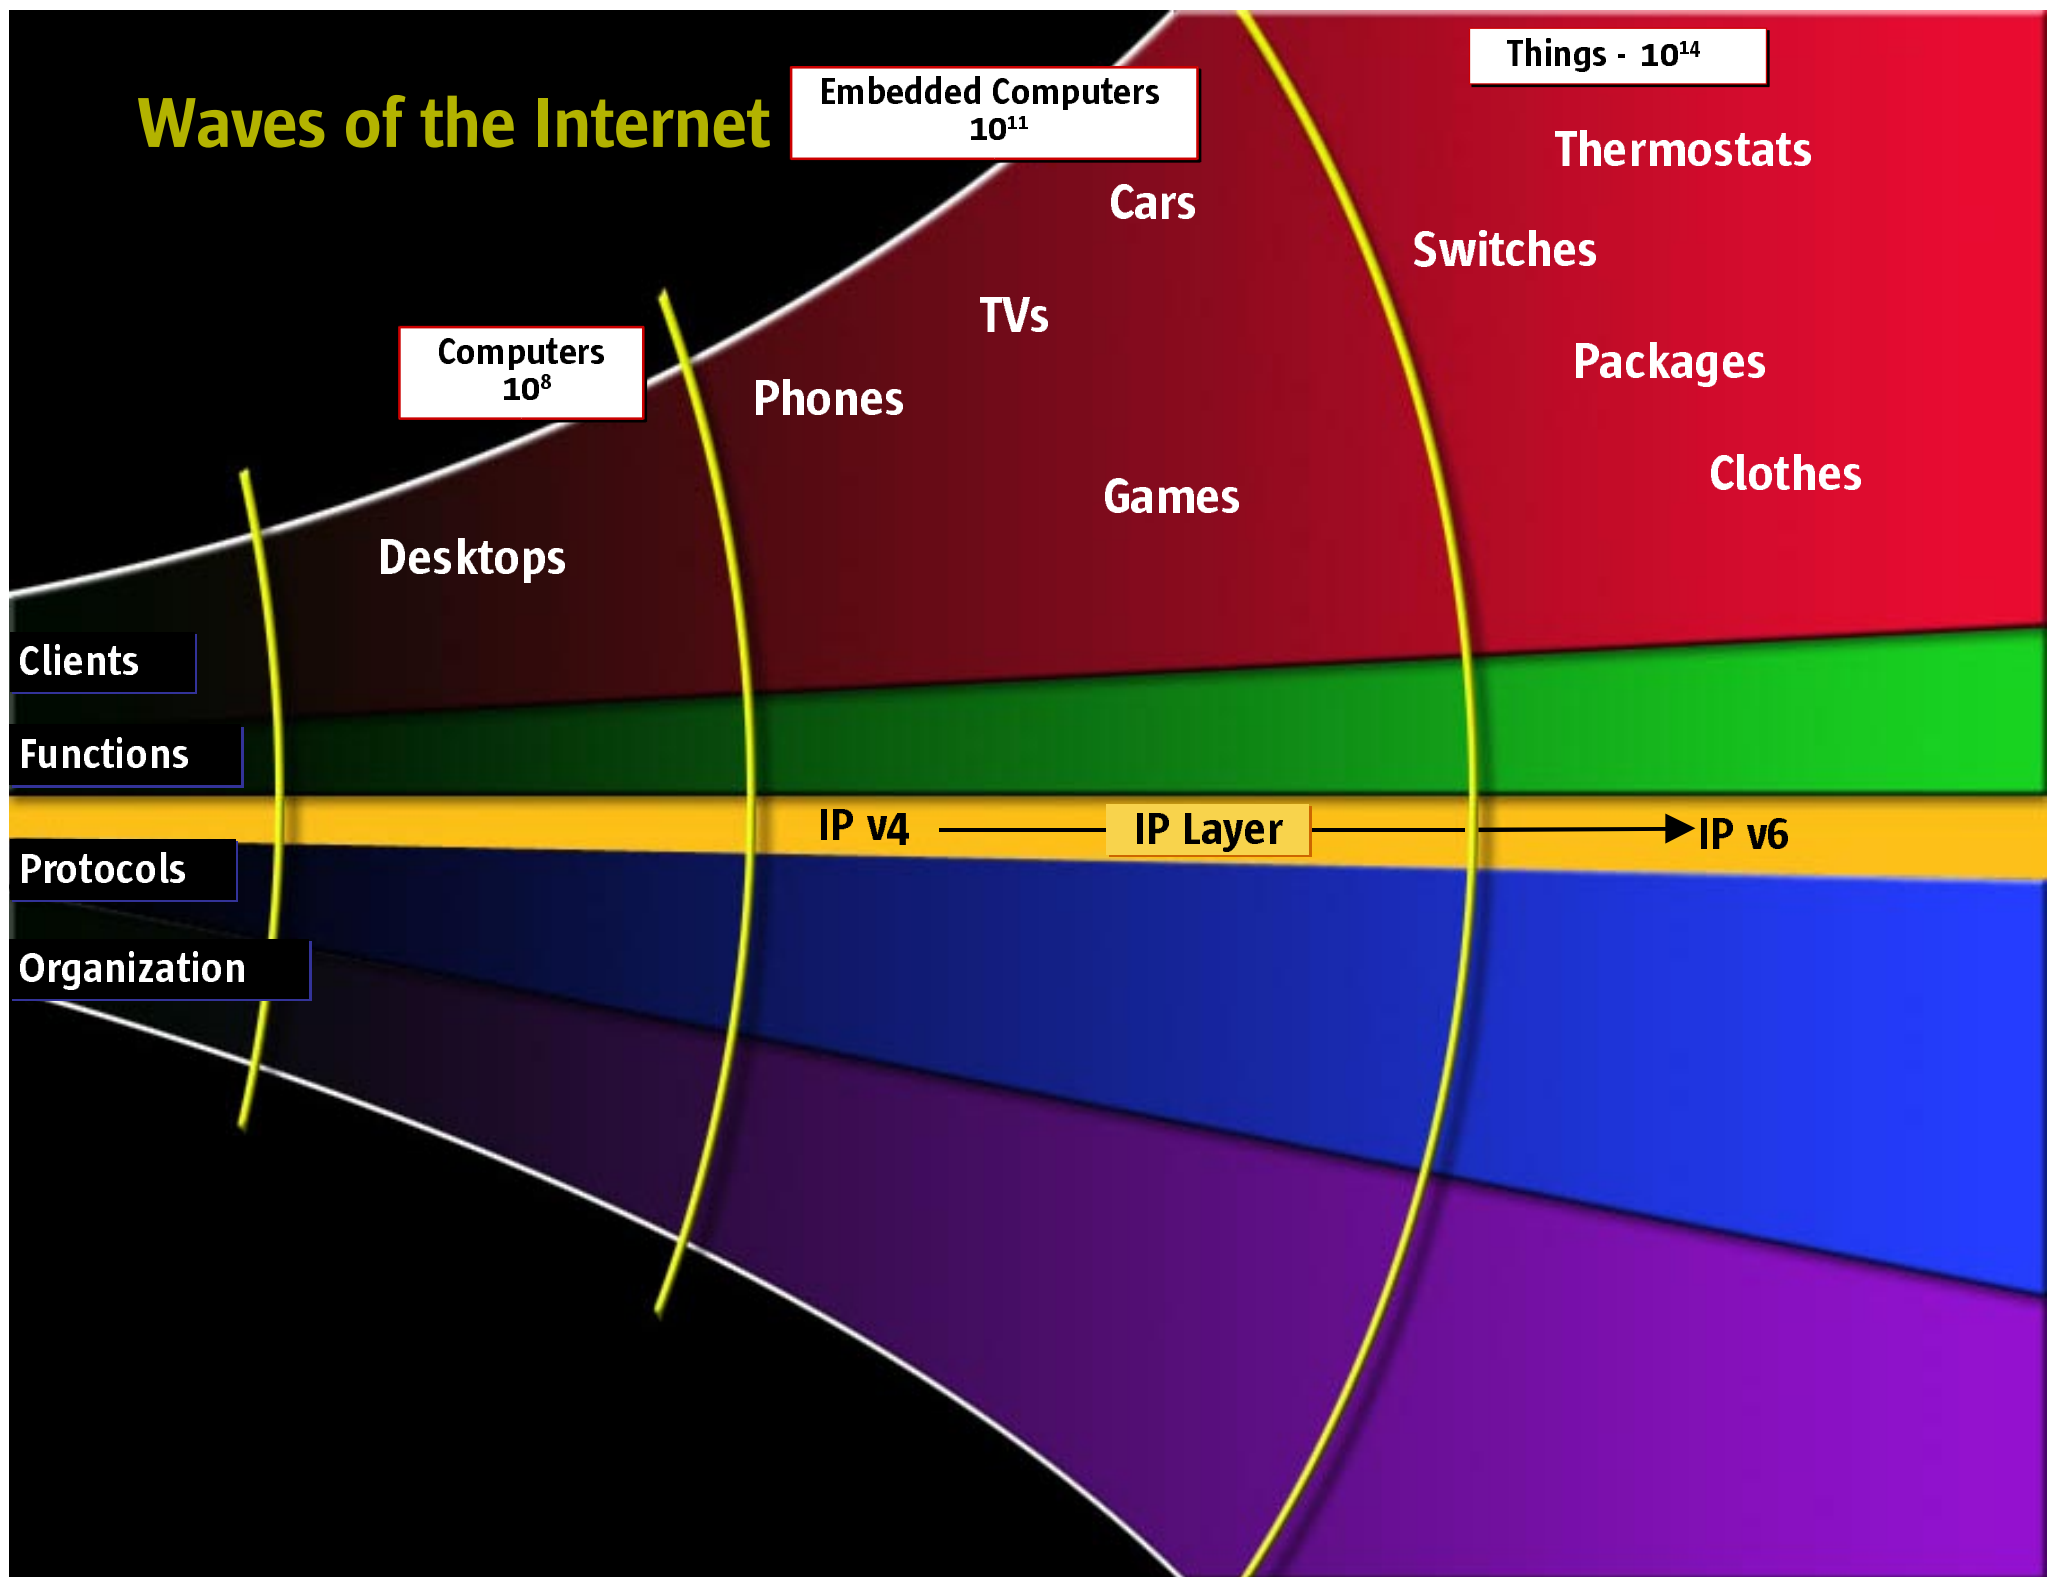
Waves of the Internet

Embedded Computers $10^{11}$

Things - $10^{14}$

Thermostats

Cars

Switches

TVs

Computers $10^{8}$

Packages

Phones

Clothes

Games

Desktops

Clients

Functions

IP v4

IP Layer

IP v6

Protocols

Organization